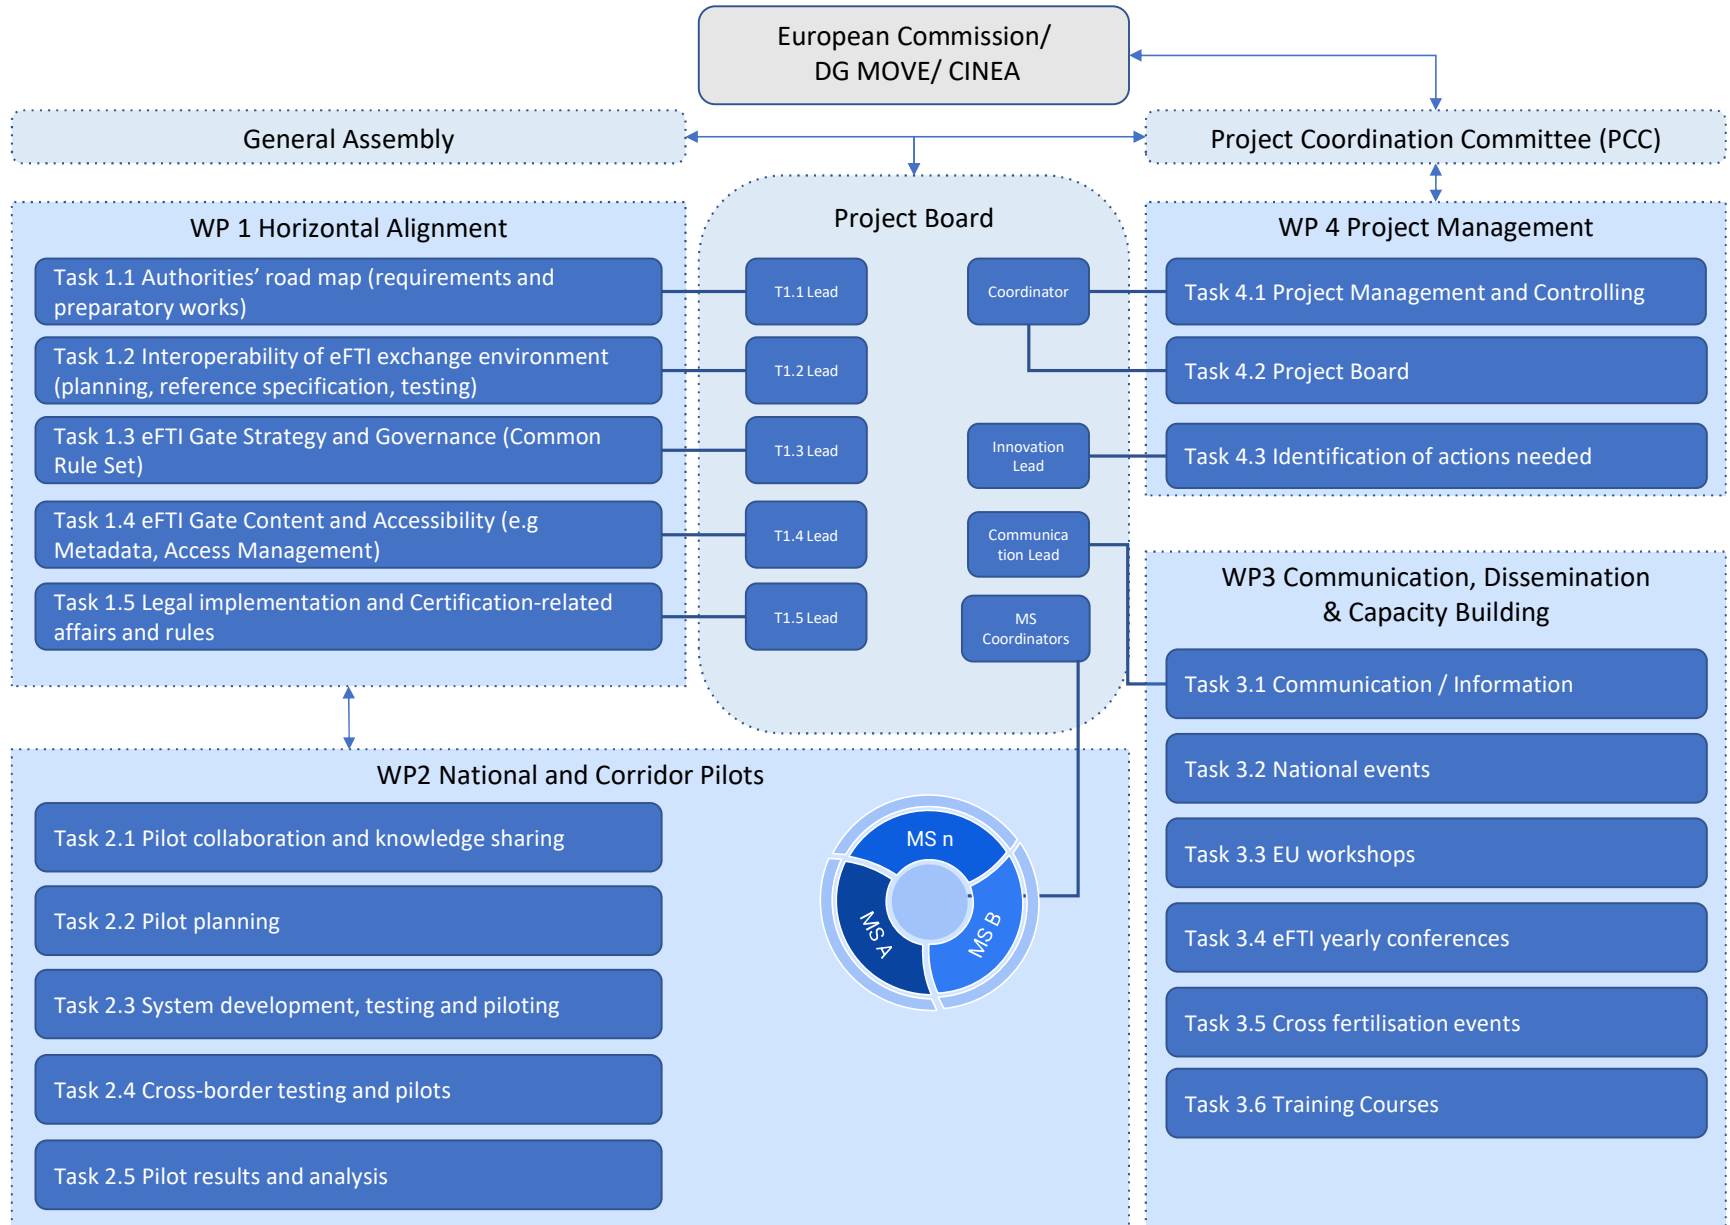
European Commission/ DG MOVE/ CINEA

General Assembly

Project Coordination Committee (PCC)

WP 1 Horizontal Alignment

Task 1.1 Authorities' road map (requirements and preparatory works)

Task 1.2 Interoperability of eFTI exchange environment (planning, reference specification, testing)

Task 1.3 eFTI Gate Strategy and Governance (Common Rule Set)

Task 1.4 eFTI Gate Content and Accessibility (e.g Metadata, Access Management)

Task 1.5 Legal implementation and Certification-related affairs and rules

Project Board

T1.1 Lead

T1.2 Lead

T1.3 Lead

T1.4 Lead

T1.5 Lead

Coordinator

Innovation Lead

Communica tion Lead

MS Coordinators

WP 4 Project Management

Task 4.1 Project Management and Controlling

Task 4.2 Project Board

Task 4.3 Identification of actions needed

WP3 Communication, Dissemination & Capacity Building

Task 3.1 Communication / Information

Task 3.2 National events

Task 3.3 EU workshops

Task 3.4 eFTI yearly conferences

Task 3.5 Cross fertilisation events

Task 3.6 Training Courses

WP2 National and Corridor Pilots

Task 2.1 Pilot collaboration and knowledge sharing

Task 2.2 Pilot planning

Task 2.3 System development, testing and piloting

Task 2.4 Cross-border testing and pilots

Task 2.5 Pilot results and analysis

MS n

MS A

MS B